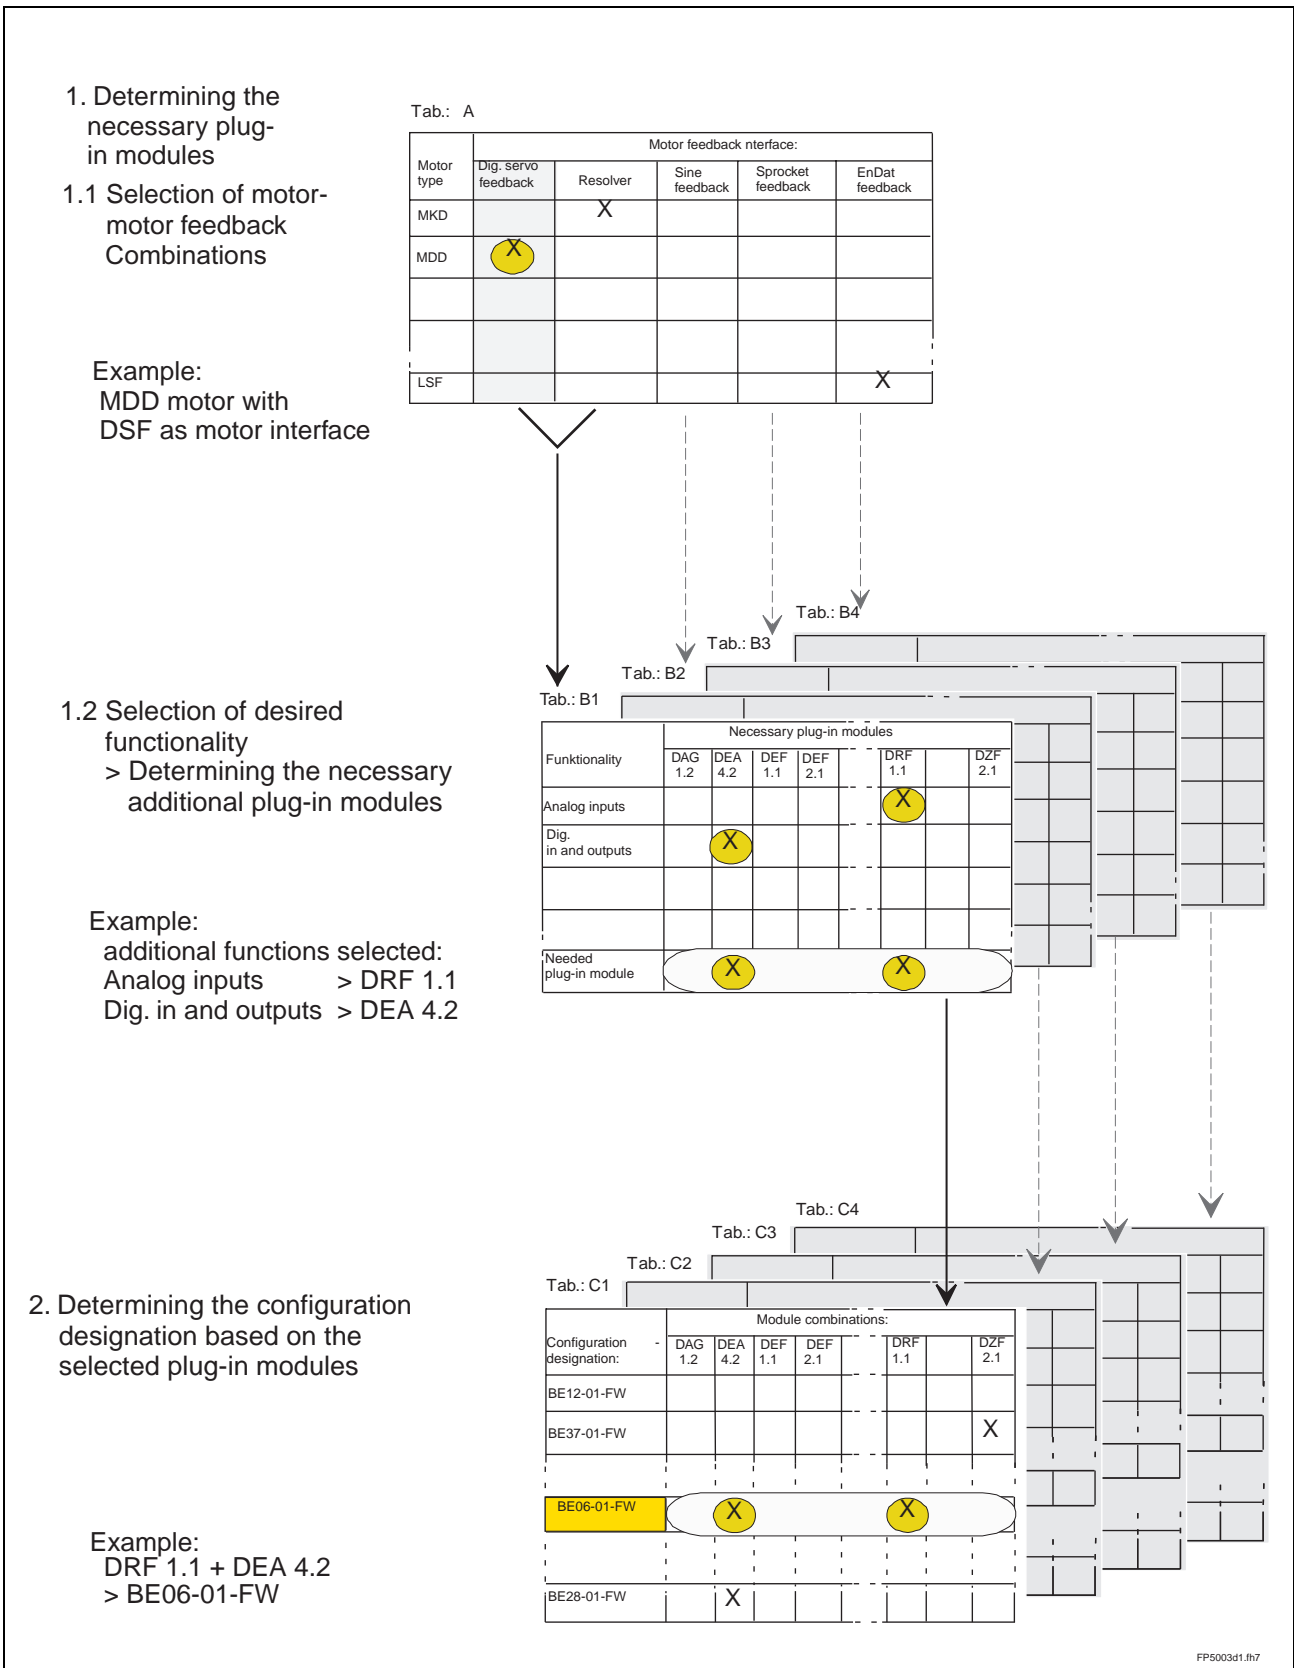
1. Determining the necessary plug-in modules

1.1 Selection of motor-motor feedback Combinations

Example:
MDD motor with DSF as motor interface

Tab.: A

| Motor type | Motor feedback nterface: Dig. servo feedback | Resolver | Sine feedback | Sprocket feedback | EnDat feedback |
|---|---|---|---|---|---|
| MKD | | X | | | |
| MDD | X | | | | |
| | | | | | |
| | | | | | |
| LSF | | | | | X |

Tab.: B4
Tab.: B3
Tab.: B2
Tab.: B1

1.2 Selection of desired functionality
> Determining the necessary additional plug-in modules

Example:
additional functions selected:
Analog inputs > DRF 1.1
Dig. in and outputs > DEA 4.2

| Funktionality | Necessary plug-in modules DAG 1.2 | DEA 4.2 | DEF 1.1 | DEF 2.1 | | DRF 1.1 | | DZF 2.1 |
|---|---|---|---|---|---|---|---|---|
| Analog inputs | | | | | | X | | |
| Dig. in and outputs | | X | | | | | | |
| | | | | | | | | |
| | | | | | | | | |
| Needed plug-in module | | X | | | | X | | |

Tab.: C4
Tab.: C3
Tab.: C2
Tab.: C1

2. Determining the configuration designation based on the selected plug-in modules

Example:
DRF 1.1 + DEA 4.2
> BE06-01-FW

| Configuration designation: | Module combinations: DAG 1.2 | DEA 4.2 | DEF 1.1 | DEF 2.1 | | DRF 1.1 | | DZF 2.1 |
|---|---|---|---|---|---|---|---|---|
| BE12-01-FW | | | | | | | | |
| BE37-01-FW | | | | | | | | X |
| | | | | | | | | |
| BE06-01-FW | | X | | | | X | | |
| | | | | | | | | |
| BE28-01-FW | | X | | | | | | |

FP5003d1.fh7